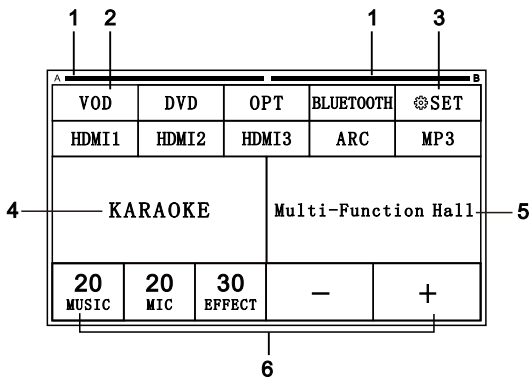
1 2 1 3

A B

| VOD | DVD | OPT | BLUETOOTH | ⚙SET |
|---|---|---|---|---|
| HDMI1 | HDMI2 | HDMI3 | ARC | MP3 |

4 KARAOKE

Multi-Function Hall 5

| 20 MUSIC | 20 MIC | 30 EFFECT | − | + |
|---|---|---|---|---|

6